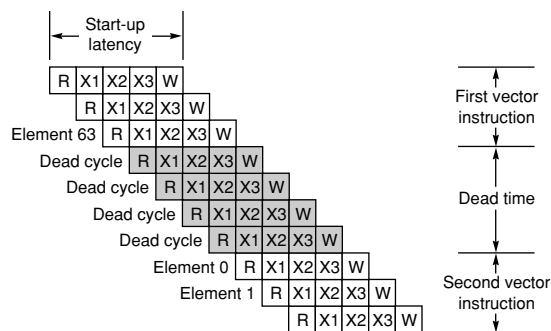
Start-up latency

R X1 X2 X3 W
R X1 X2 X3 W
Element 63 R X1 X2 X3 W
Dead cycle R X1 X2 X3 W
Dead cycle R X1 X2 X3 W
Dead cycle R X1 X2 X3 W
Dead cycle R X1 X2 X3 W
Element 0 R X1 X2 X3 W
Element 1 R X1 X2 X3 W
R X1 X2 X3 W

First vector instruction

Dead time

Second vector instruction